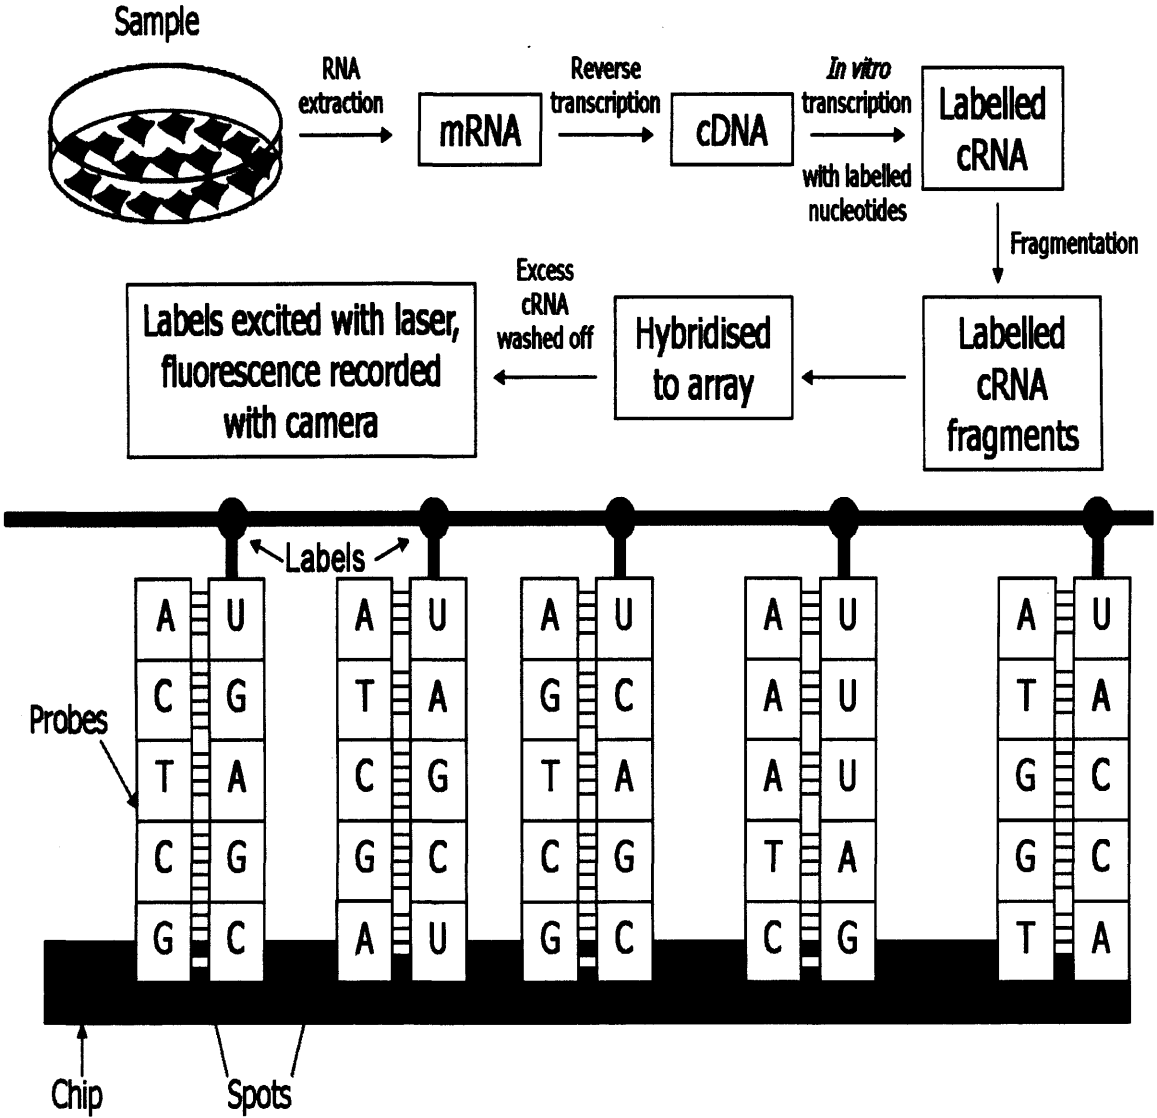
Sample

RNA extraction

mRNA

Reverse transcription

cDNA

*In vitro* transcription

with labelled nucleotides

Labelled cRNA

Fragmentation

Labelled cRNA fragments

Hybridised to array

Excess cRNA washed off

Labels excited with laser, fluorescence recorded with camera

Labels

| A | U |
|---|---|
| C | G |
| T | A |
| C | G |
| G | C |

| A | U |
|---|---|
| T | A |
| C | G |
| G | C |
| A | U |

| A | U |
|---|---|
| G | C |
| T | A |
| C | G |
| G | C |

| A | U |
|---|---|
| A | U |
| A | U |
| T | A |
| C | G |

| A | U |
|---|---|
| T | A |
| G | C |
| G | C |
| T | A |

Probes

Chip

Spots